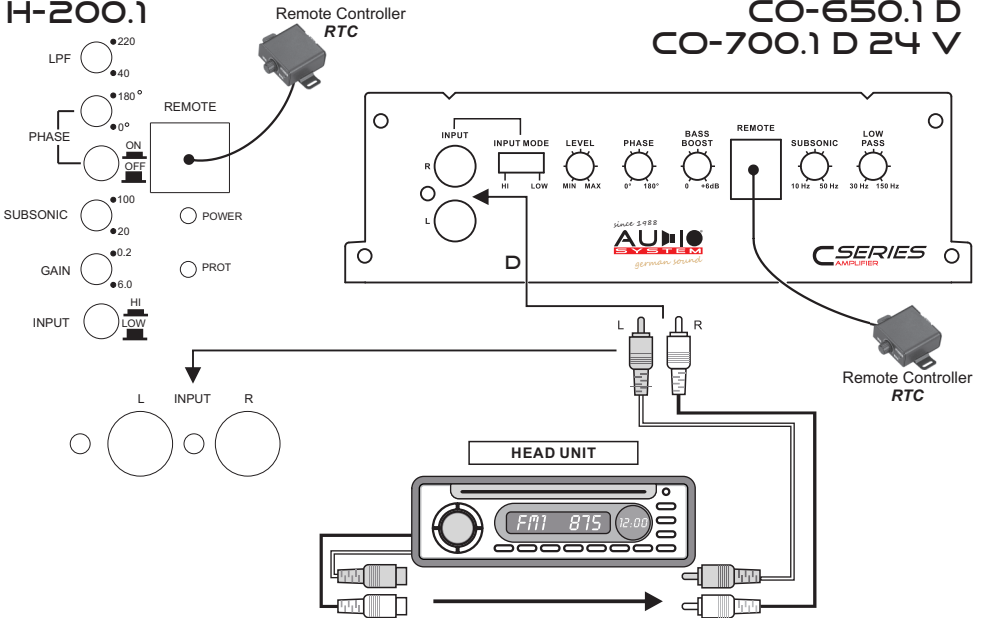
H-200.1

Remote Controller
RTC

CO-650.1 D
CO-700.1 D 24 V

LPF
220
40

PHASE
180°
0°
ON
OFF

REMOTE

SUBSONIC
100
20

POWER

GAIN
0.2
6.0

PROT

INPUT
HI
LOW

INPUT
R
L

INPUT MODE
HI LOW

LEVEL
MIN MAX

PHASE
0° 180°

BASS BOOST
0 +6dB

REMOTE

SUBSONIC
10 Hz 50 Hz

LOW PASS
30 Hz 150 Hz

since 1988
AUDIO SYSTEM
german sound

D

C SERIES
AMPLIFIER

L R

Remote Controller
RTC

L INPUT R

HEAD UNIT

FM1 875 12:00